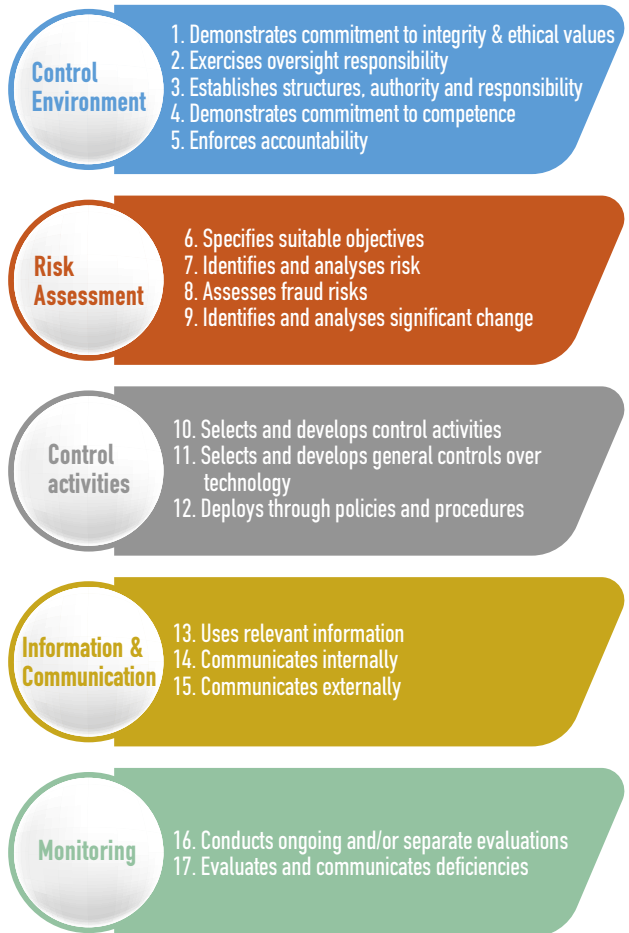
Control Environment

1. Demonstrates commitment to integrity & ethical values
2. Exercises oversight responsibility
3. Establishes structures, authority and responsibility
4. Demonstrates commitment to competence
5. Enforces accountability

Risk Assessment

6. Specifies suitable objectives
7. Identifies and analyses risk
8. Assesses fraud risks
9. Identifies and analyses significant change

Control activities

10. Selects and develops control activities
11. Selects and develops general controls over technology
12. Deploys through policies and procedures

Information & Communication

13. Uses relevant information
14. Communicates internally
15. Communicates externally

Monitoring

16. Conducts ongoing and/or separate evaluations
17. Evaluates and communicates deficiencies